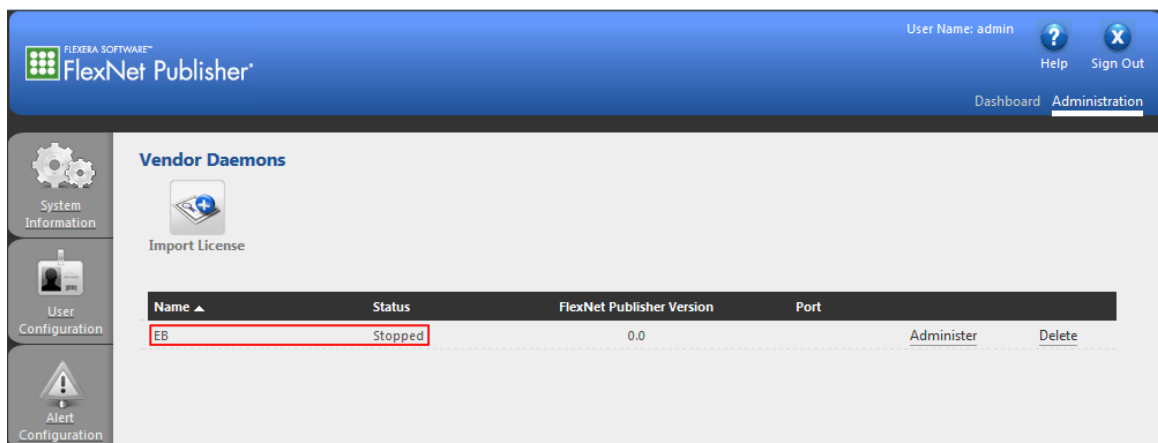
FLEXERA SOFTWARE™
FlexNet Publisher®

User Name: admin

Help

Sign Out

Dashboard Administration

System Information

User Configuration

Alert Configuration

Vendor Daemons

Import License

| Name ▲ | Status | FlexNet Publisher Version | Port | | |
|---|---|---|---|---|---|
| EB | Stopped | 0.0 | | Administer | Delete |